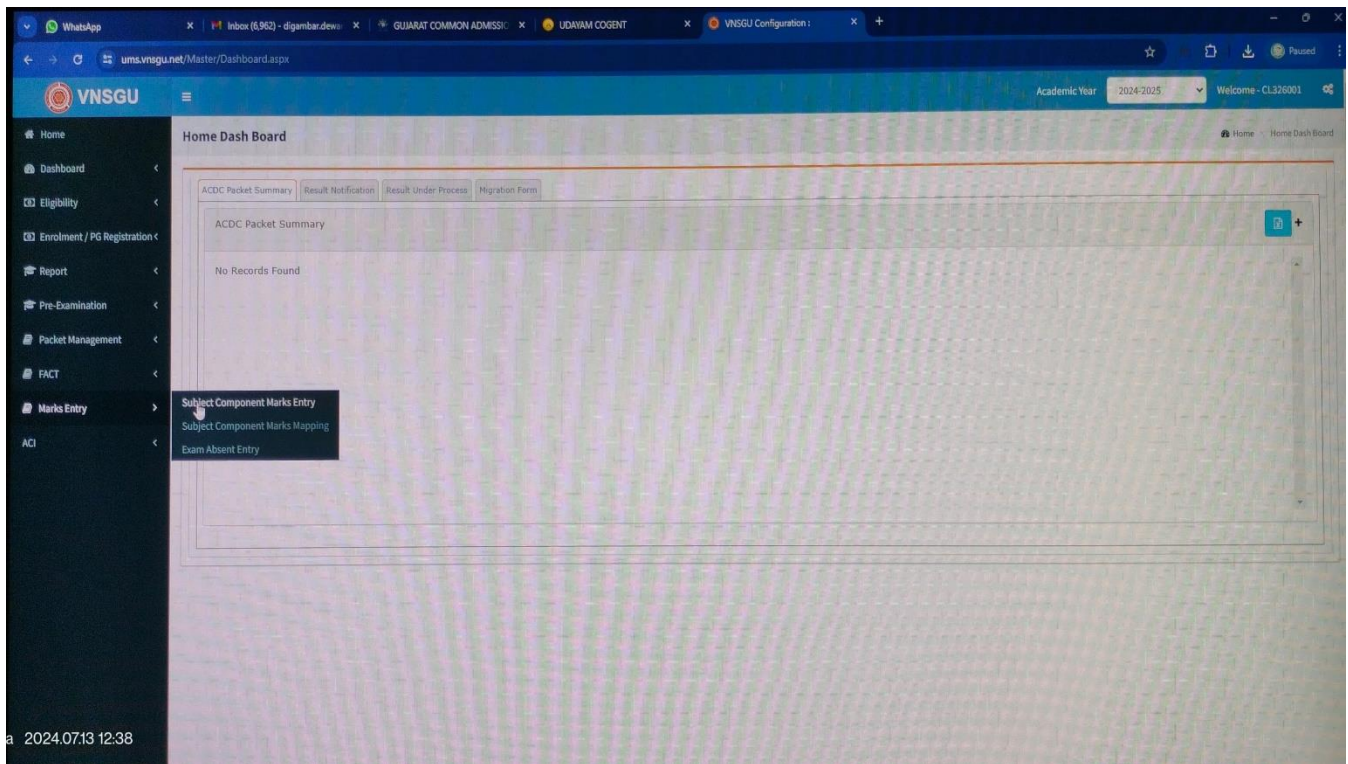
WhatsApp
Inbox (6,962) - digambar.dewa
GUJARAT COMMON ADMISSIO
UDAYAM COGENT
VNSGU Configuration :
ums.vnsgu.net/Master/Dashboard.aspx
Paused

VNSGU
Academic Year 2024-2025
Welcome - CL326001

Home
Dashboard
Eligibility
Enrolment / PG Registration
Report
Pre-Examination
Packet Management
FACT
Marks Entry
ACI

Home Dash Board
Home > Home Dash Board

ACDC Packet Summary | Result Notification | Result Under Process | Migration Form

ACDC Packet Summary

No Records Found

Subject Component Marks Entry
Subject Component Marks Mapping
Exam Absent Entry

a 2024.07.13 12:38